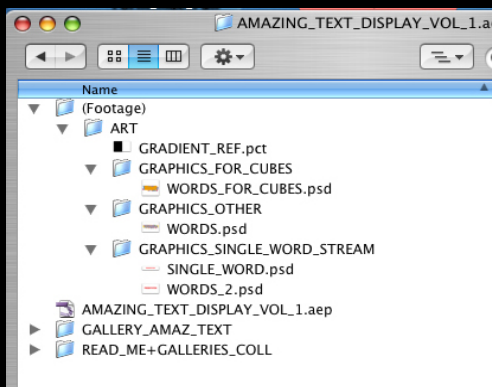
AMAZING_TEXT_DISPLAY_VOL_1.a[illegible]

Name

(Footage)
ART
GRADIENT_REF.pct
GRAPHICS_FOR_CUBES
WORDS_FOR_CUBES.psd
GRAPHICS_OTHER
WORDS.psd
GRAPHICS_SINGLE_WORD_STREAM
SINGLE_WORD.psd
WORDS_2.psd
AMAZING_TEXT_DISPLAY_VOL_1.aep
GALLERY_AMAZ_TEXT
READ_ME+GALLERIES_COLL